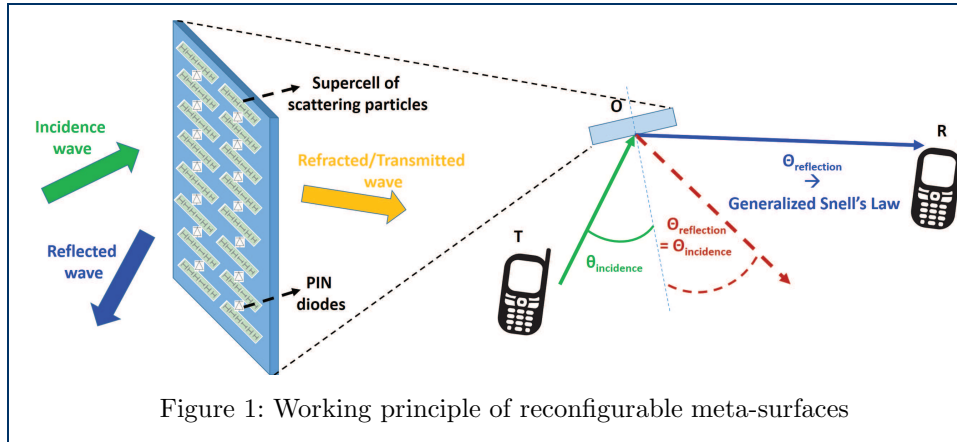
Incidence wave

Supercell of scattering particles

Refracted/Transmitted wave

Reflected wave

PIN diodes

O

R

T

$\theta_{reflection}$
→
Generalized Snell's Law

$\theta_{reflection}$
$= \theta_{incidence}$

$\theta_{incidence}$

Figure 1: Working principle of reconfigurable meta-surfaces